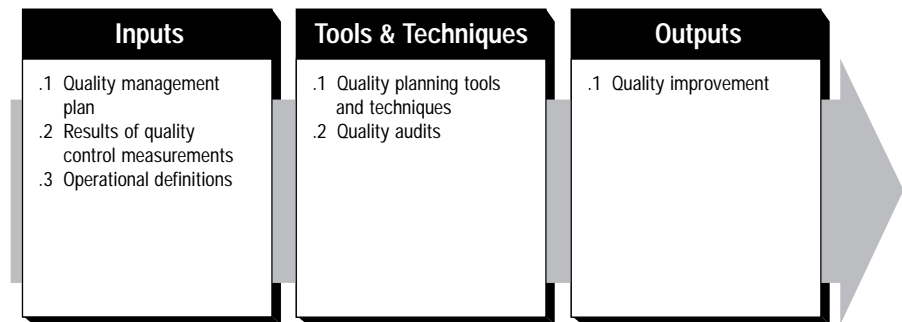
Inputs

.1 Quality management plan
.2 Results of quality control measurements
.3 Operational definitions

Tools & Techniques

.1 Quality planning tools and techniques
.2 Quality audits

Outputs

.1 Quality improvement